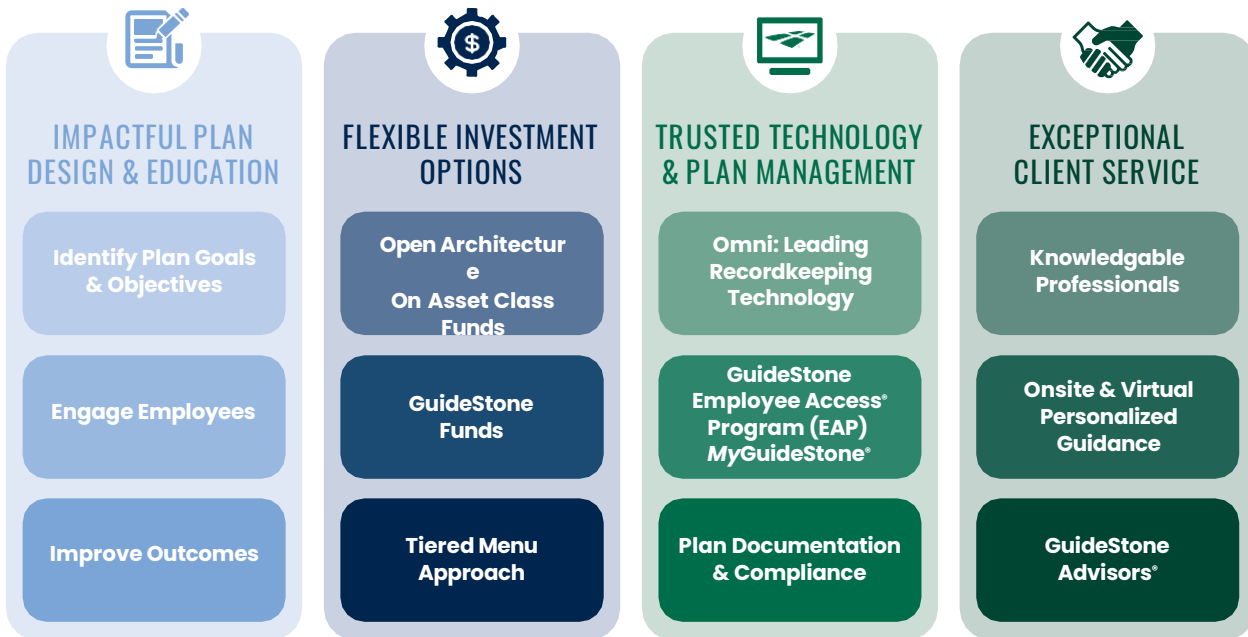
IMPACTFUL PLAN DESIGN & EDUCATION

Identify Plan Goals & Objectives

Engage Employees

Improve Outcomes

FLEXIBLE INVESTMENT OPTIONS

Open Architectur e On Asset Class Funds

GuideStone Funds

Tiered Menu Approach

TRUSTED TECHNOLOGY & PLAN MANAGEMENT

Omni: Leading Recordkeeping Technology

GuideStone Employee Access® Program (EAP) *My*GuideStone®

Plan Documentation & Compliance

EXCEPTIONAL CLIENT SERVICE

Knowledgable Professionals

Onsite & Virtual Personalized Guidance

GuideStone Advisors®